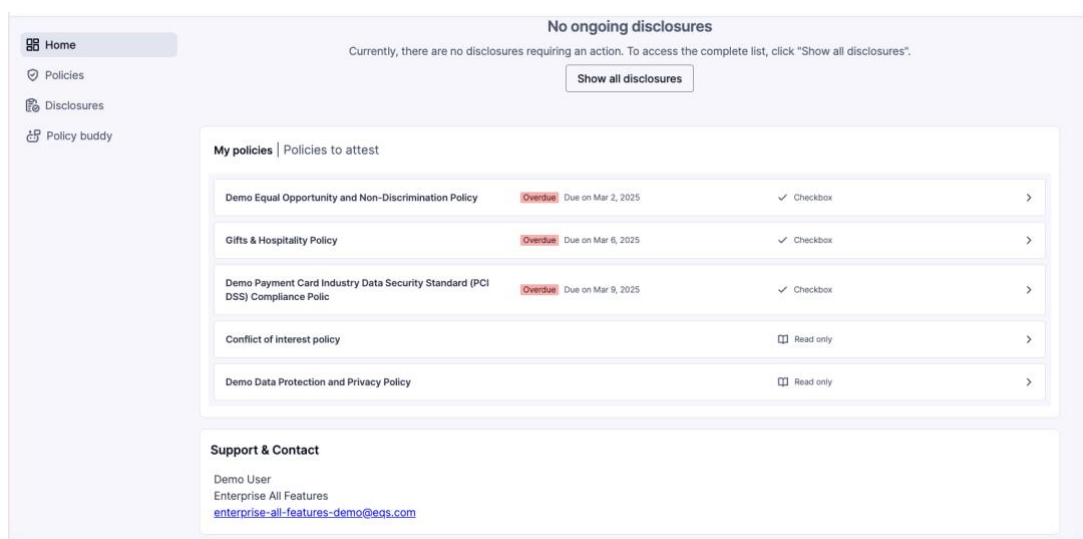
Home
Policies
Disclosures
Policy buddy

No ongoing disclosures
Currently, there are no disclosures requiring an action. To access the complete list, click "Show all disclosures".
Show all disclosures

My policies | Policies to attest

| | | | |
|---|---|---|---|
| Demo Equal Opportunity and Non-Discrimination Policy | Overdue Due on Mar 2, 2025 | Checkbox | > |
| Gifts & Hospitality Policy | Overdue Due on Mar 6, 2025 | Checkbox | > |
| Demo Payment Card Industry Data Security Standard (PCI DSS) Compliance Polic | Overdue Due on Mar 9, 2025 | Checkbox | > |
| Conflict of interest policy | | Read only | > |
| Demo Data Protection and Privacy Policy | | Read only | > |

Support & Contact
Demo User
Enterprise All Features
enterprise-all-features-demo@eqs.com